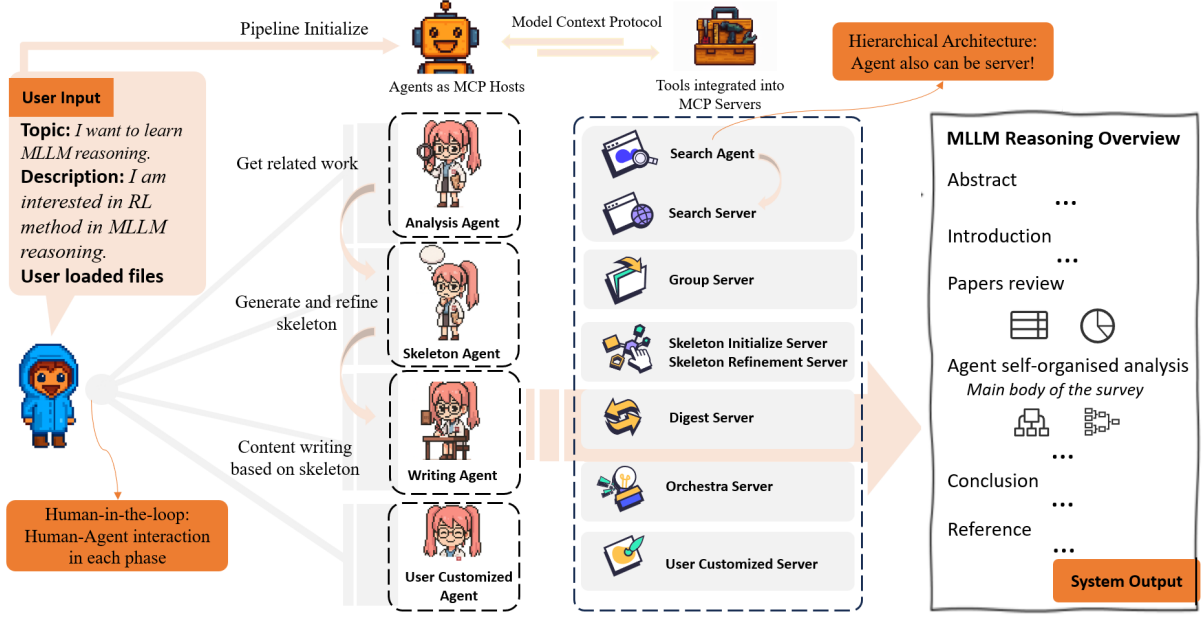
Pipeline Initialize

Model Context Protocol

Agents as MCP Hosts

Tools integrated into MCP Servers

Hierarchical Architecture: Agent also can be server!

User Input

**Topic:** *I want to learn MLLM reasoning.*
**Description:** *I am interested in RL method in MLLM reasoning.*
**User loaded files**

Get related work

Analysis Agent

Generate and refine skeleton

Skeleton Agent

Content writing based on skeleton

Writing Agent

User Customized Agent

Search Agent

Search Server

Group Server

Skeleton Initialize Server
Skeleton Refinement Server

Digest Server

Orchestra Server

User Customized Server

Human-in-the-loop: Human-Agent interaction in each phase

MLLM Reasoning Overview

Abstract
...
Introduction
...
Papers review

Agent self-organised analysis
*Main body of the survey*

...
Conclusion
...
Reference
...

System Output